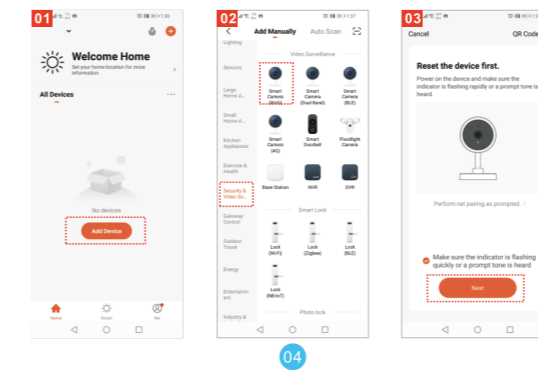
01

Welcome Home
Set your home location for more information

All Devices

No devices

Add Device

Home Smart Me

02

Add Manually Auto Scan

Lighting
Sensors
Large Home A...
Small Home A...
Kitchen Appliances
Exercise & Health
Security & Video Su...
Gateway Control
Outdoor Travel
Energy
Entertainment
Industry &

Video Surveillance

Smart Camera (Wi-Fi)
Smart Camera (Dual Band)
Smart Camera (BLE)
Smart Camera (4G)
Smart Doorbell
Floodlight Camera
Base Station
NVR
DVR

Smart Lock

Lock (Wi-Fi)
Lock (Zigbee)
Lock (BLE)
Lock (NB-IoT)

Photo lock

03

Cancel QR Code

Reset the device first.
Power on the device and make sure the indicator is flashing rapidly or a prompt tone is heard.

Perform net pairing as prompted. >

Make sure the indicator is flashing quickly or a prompt tone is heard

Next

04